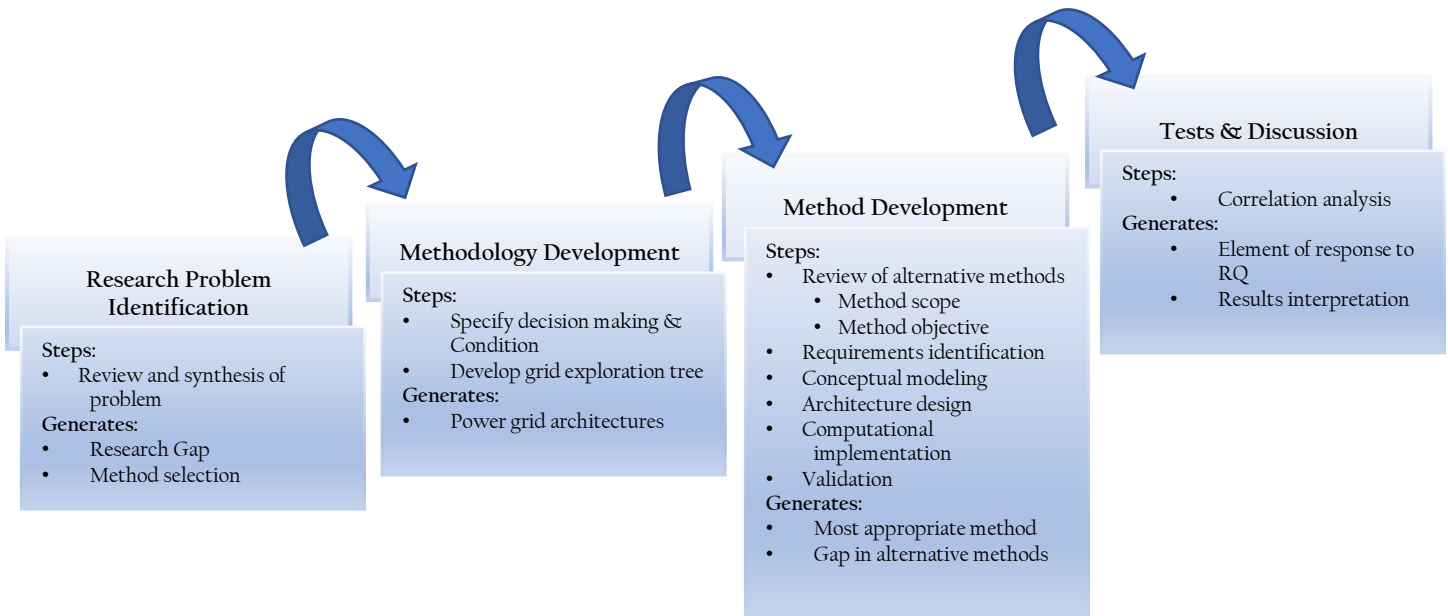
Research Problem Identification

Steps:
• Review and synthesis of problem
Generates:
• Research Gap
• Method selection

Methodology Development

Steps:
• Specify decision making & Condition
• Develop grid exploration tree
Generates:
• Power grid architectures

Method Development

Steps:
• Review of alternative methods
  • Method scope
  • Method objective
• Requirements identification
• Conceptual modeling
• Architecture design
• Computational implementation
• Validation
Generates:
• Most appropriate method
• Gap in alternative methods

Tests & Discussion

Steps:
• Correlation analysis
Generates:
• Element of response to RQ
• Results interpretation